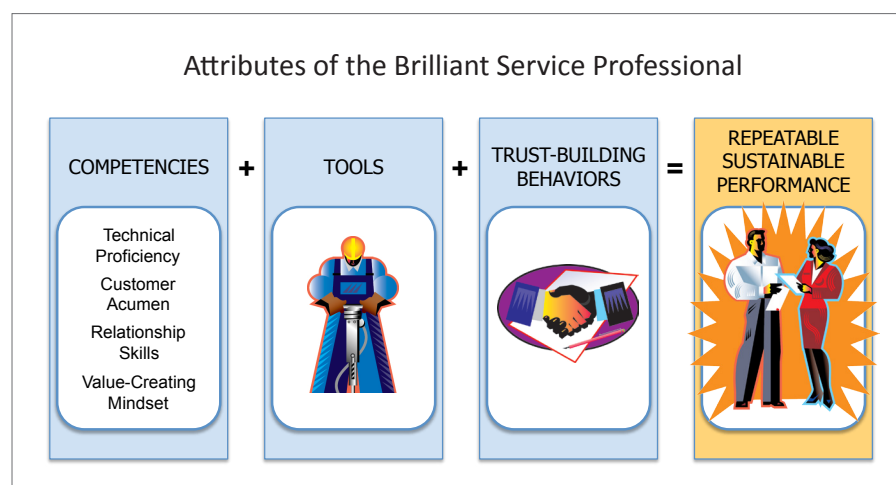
Attributes of the Brilliant Service Professional

COMPETENCIES

Technical Proficiency

Customer Acumen

Relationship Skills

Value-Creating Mindset

+

TOOLS

+

TRUST-BUILDING BEHAVIORS

=

REPEATABLE SUSTAINABLE PERFORMANCE